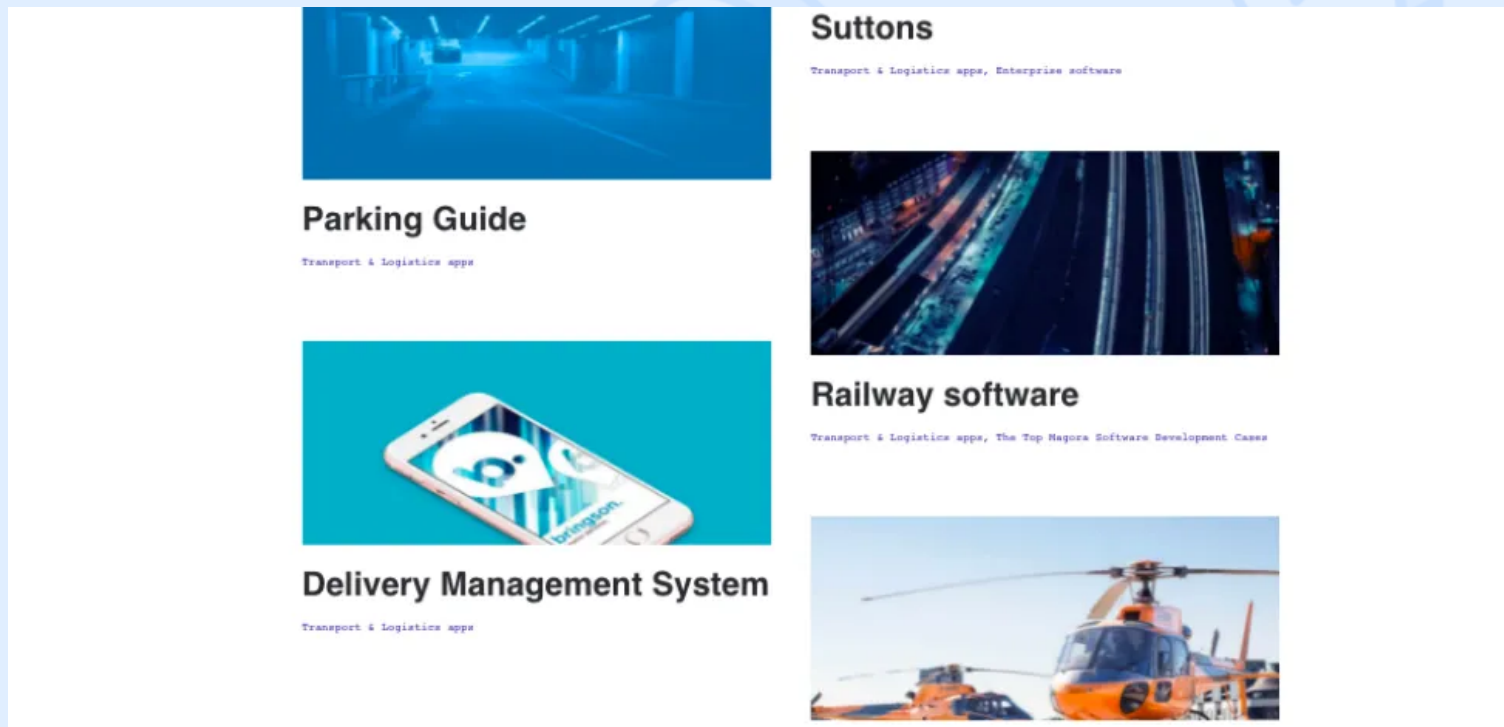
Parking Guide

Transport & Logistics apps

bringson.

Delivery Management System

Transport & Logistics apps

Suttons

Transport & Logistics apps, Enterprise software

Railway software

Transport & Logistics apps, The Top Magora Software Development Cases